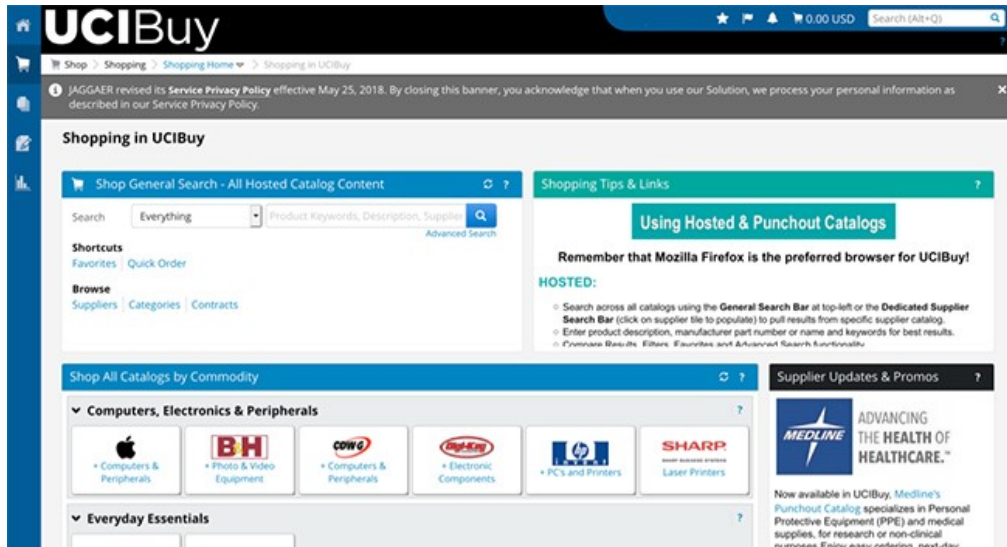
UCIBuy

0.00 USD Search (Alt+Q)

Shop > Shopping > Shopping Home > Shopping in UCIBuy

JAGGAER revised its Service Privacy Policy effective May 25, 2018. By closing this banner, you acknowledge that when you use our Solution, we process your personal information as described in our Service Privacy Policy.

Shopping in UCIBuy

Shop General Search - All Hosted Catalog Content

Search Everything Product Keywords, Description, Supplier

Advanced Search

Shortcuts
Favorites | Quick Order

Browse
Suppliers | Categories | Contracts

Shopping Tips & Links

Using Hosted & Punchout Catalogs

Remember that Mozilla Firefox is the preferred browser for UCIBuy!

HOSTED:

- Search across all catalogs using the General Search Bar at top-left or the Dedicated Supplier Search Bar (click on supplier tile to populate) to pull results from specific supplier catalog.
- Enter product description, manufacturer part number or name and keywords for best results.
- Compare Results, Filters, Favorites and Advanced Search functionality

Shop All Catalogs by Commodity

Computers, Electronics & Peripherals

B&H
CDW-G
Digi-Key
hp invent
SHARP

• Computers & Peripherals
• Photo & Video Equipment
• Computers & Peripherals
• Electronic Components
• PC's and Printers
Laser Printers

Everyday Essentials

Supplier Updates & Promos

MEDLINE
ADVANCING THE HEALTH OF HEALTHCARE.™

Now available in UCIBuy, Medline's Punchout Catalog specializes in Personal Protective Equipment (PPE) and medical supplies, for research or non-clinical purposes. Enjoy easy ordering, next-day